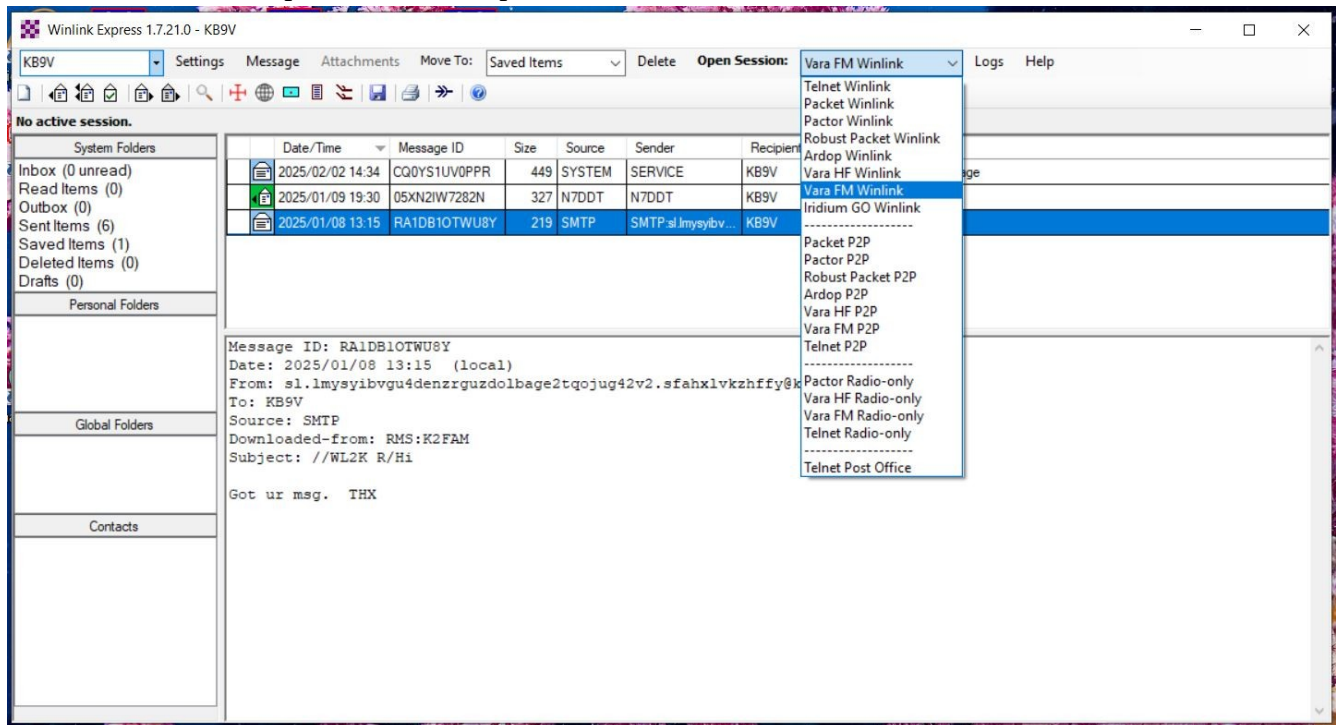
Winlink Express 1.7.21.0 - KB9V

KB9V Settings Message Attachments Move To: Saved Items Delete Open Session: Vara FM Winlink Logs Help

No active session.

System Folders
Inbox (0 unread)
Read Items (0)
Outbox (0)
Sent Items (6)
Saved Items (1)
Deleted Items (0)
Drafts (0)

Personal Folders

Global Folders

Contacts

| Date/Time | Message ID | Size | Source | Sender | Recipient |
|---|---|---|---|---|---|
| 2025/02/02 14:34 | CQ0YS1UV0PPR | 449 | SYSTEM | SERVICE | KB9V |
| 2025/01/09 19:30 | 05XN2IW7282N | 327 | N7DDT | N7DDT | KB9V |
| 2025/01/08 13:15 | RA1DB1OTWU8Y | 219 | SMTP | SMTP:sl.lmysyibv... | KB9V |

ge

Telnet Winlink
Packet Winlink
Pactor Winlink
Robust Packet Winlink
Ardop Winlink
Vara HF Winlink
Vara FM Winlink
Iridium GO Winlink
-------------------
Packet P2P
Pactor P2P
Robust Packet P2P
Ardop P2P
Vara HF P2P
Vara FM P2P
Telnet P2P
-------------------
Pactor Radio-only
Vara HF Radio-only
Vara FM Radio-only
Telnet Radio-only
-------------------
Telnet Post Office

Message ID: RA1DB1OTWU8Y
Date: 2025/01/08 13:15 (local)
From: sl.lmysyibvgu4denzrguzdolbage2tqojug42v2.sfahxlvkzhffy@k
To: KB9V
Source: SMTP
Downloaded-from: RMS:K2FAM
Subject: //WL2K R/Hi

Got ur msg. THX